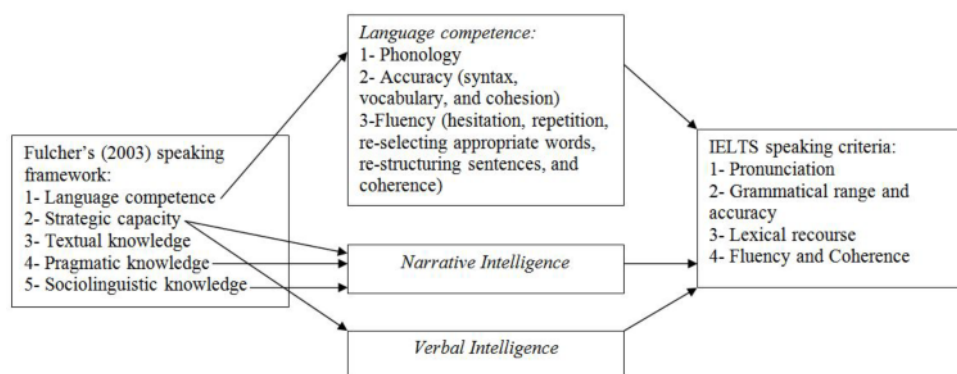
Fulcher's (2003) speaking framework:
1- Language competence
2- Strategic capacity
3- Textual knowledge
4- Pragmatic knowledge
5- Sociolinguistic knowledge

Language competence:
1- Phonology
2- Accuracy (syntax, vocabulary, and cohesion)
3-Fluency (hesitation, repetition, re-selecting appropriate words, re-structuring sentences, and coherence)

Narrative Intelligence

Verbal Intelligence

IELTS speaking criteria:
1- Pronunciation
2- Grammatical range and accuracy
3- Lexical recourse
4- Fluency and Coherence